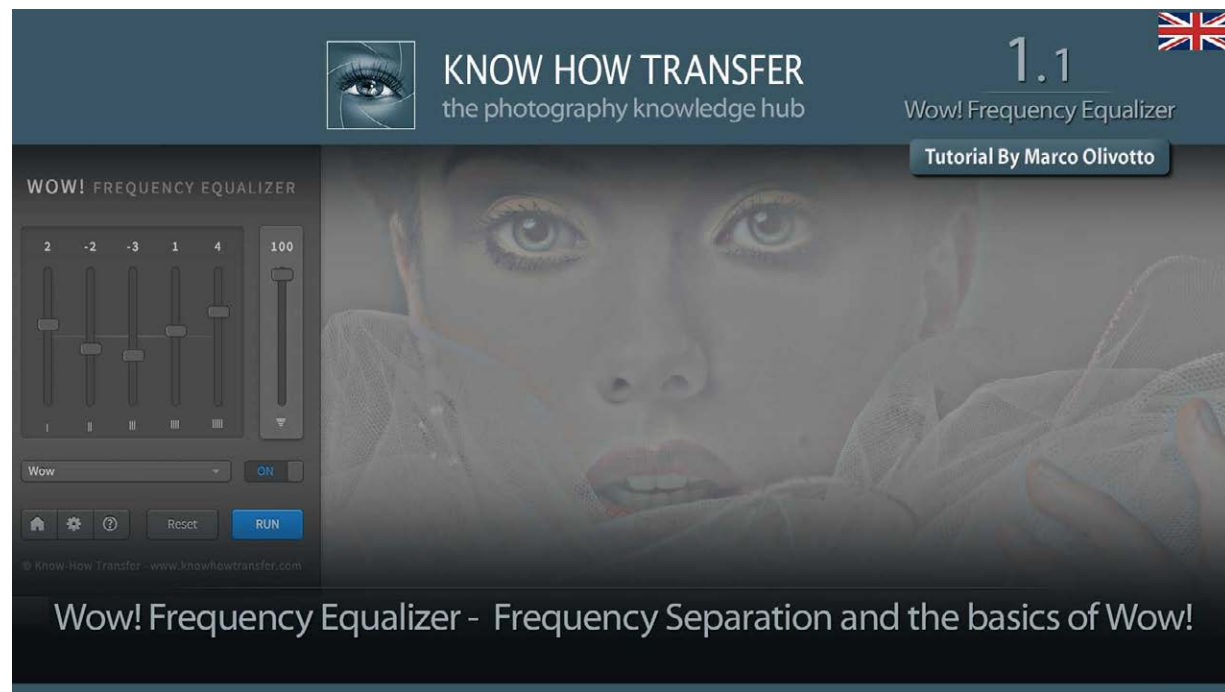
KNOW HOW TRANSFER
the photography knowledge hub

1.1
Wow! Frequency Equalizer

Tutorial By Marco Olivotto

WOW! FREQUENCY EQUALIZER

2 -2 -3 1 4

100

I II III IIII IIIII

Wow

ON

Reset

RUN

© Know-How Transfer - www.knowhowtransfer.com

Wow! Frequency Equalizer - Frequency Separation and the basics of Wow!